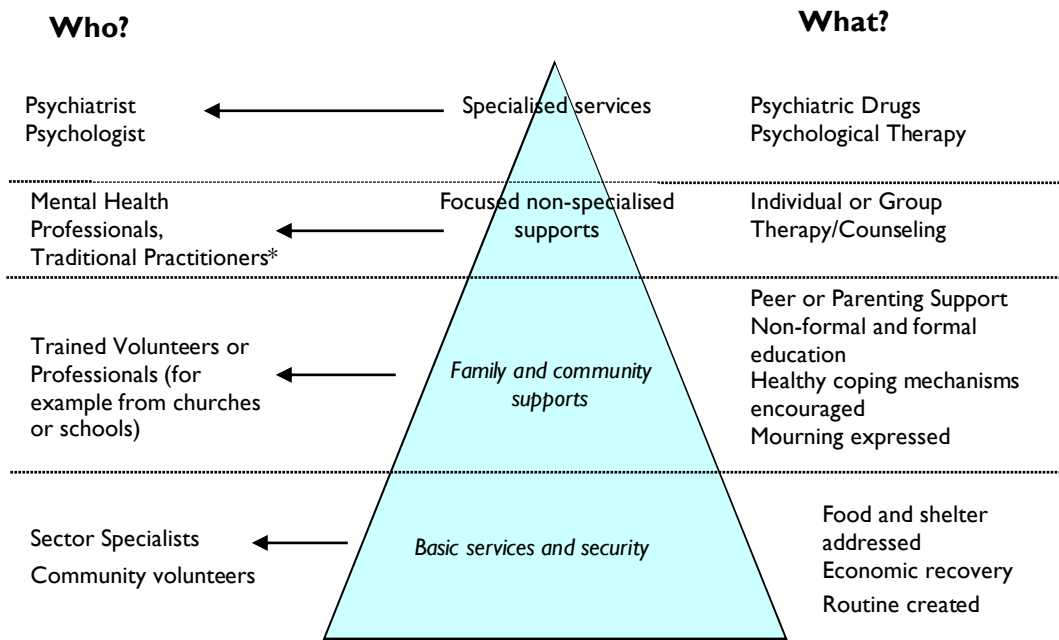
**Who?**

**What?**

Psychiatrist
Psychologist

Specialised services

Psychiatric Drugs
Psychological Therapy

Mental Health Professionals, Traditional Practitioners*

Focused non-specialised supports

Individual or Group Therapy/Counseling

Trained Volunteers or Professionals (for example from churches or schools)

*Family and community supports*

Peer or Parenting Support
Non-formal and formal education
Healthy coping mechanisms encouraged
Mourning expressed

Sector Specialists
Community volunteers

*Basic services and security*

Food and shelter addressed
Economic recovery
Routine created